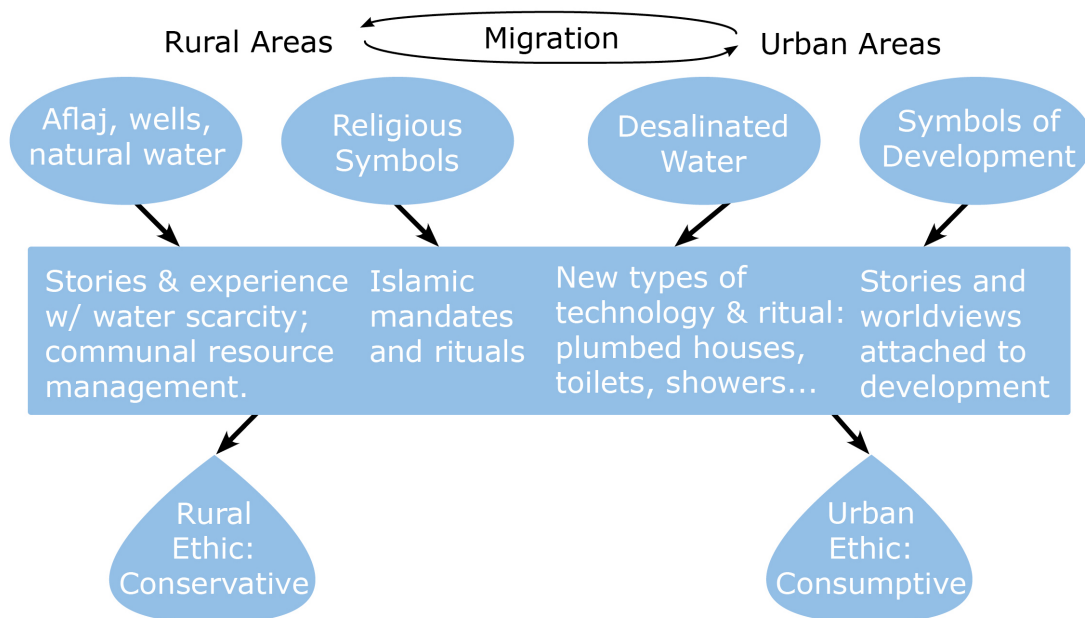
Rural Areas

Migration

Urban Areas

Aflaj, wells, natural water

Religious Symbols

Desalinated Water

Symbols of Development

Stories & experience w/ water scarcity; communal resource management.

Islamic mandates and rituals

New types of technology & ritual: plumbed houses, toilets, showers...

Stories and worldviews attached to development

Rural Ethic: Conservative

Urban Ethic: Consumptive